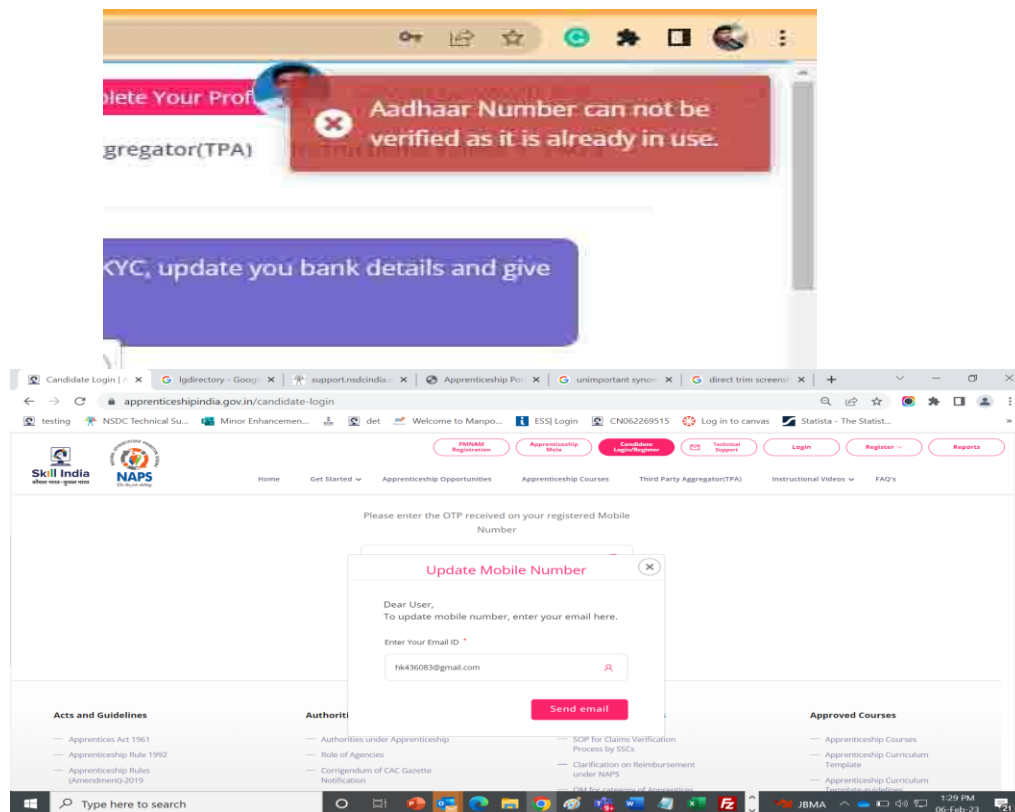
lete Your Prof

Aadhaar Number can not be verified as it is already in use.

ggregator(TPA)

KYC, update you bank details and give

Candidate Login | A ×
lgdirectory - Googl ×
support.nsdcindia ×
Apprenticeship Por ×
unimportant synon ×
direct trim screensh ×
+

apprenticeshipindia.gov.in/candidate-login

testing
NSDC Technical Su...
Minor Enhancemen...
det
Welcome to Manpo...
ESS| Login
CN062269515
Log in to canvas
Statista - The Statist...

Skill India
NAPS

PMNAM Registration
Apprenticeship Mela
Candidate Login/Register
Technical Support
Login
Register
Reports

Home
Get Started
Apprenticeship Opportunities
Apprenticeship Courses
Third Party Aggregator(TPA)
Instructional Videos
FAQ's

Please enter the OTP received on your registered Mobile Number

Update Mobile Number

Dear User,
To update mobile number, enter your email here.

Enter Your Email ID *

hk436083@gmail.com

Send email

Acts and Guidelines
Apprentices Act 1961
Apprenticeship Rule 1992
Apprenticeship Rules (Amendment)-2019

Authoriti
Authorities under Apprenticeship
Role of Agencies
Corrigendum of CAC Gazette Notification

SOP for Claims Verification Process by SSCs
Clarification on Reimbursement under NAPS
OM for category of Apprentices

Approved Courses
Apprenticeship Courses
Apprenticeship Curriculum Template
Apprenticeship Curriculum Template guidelines

Type here to search

JBMA
1:29 PM
06-Feb-23
21